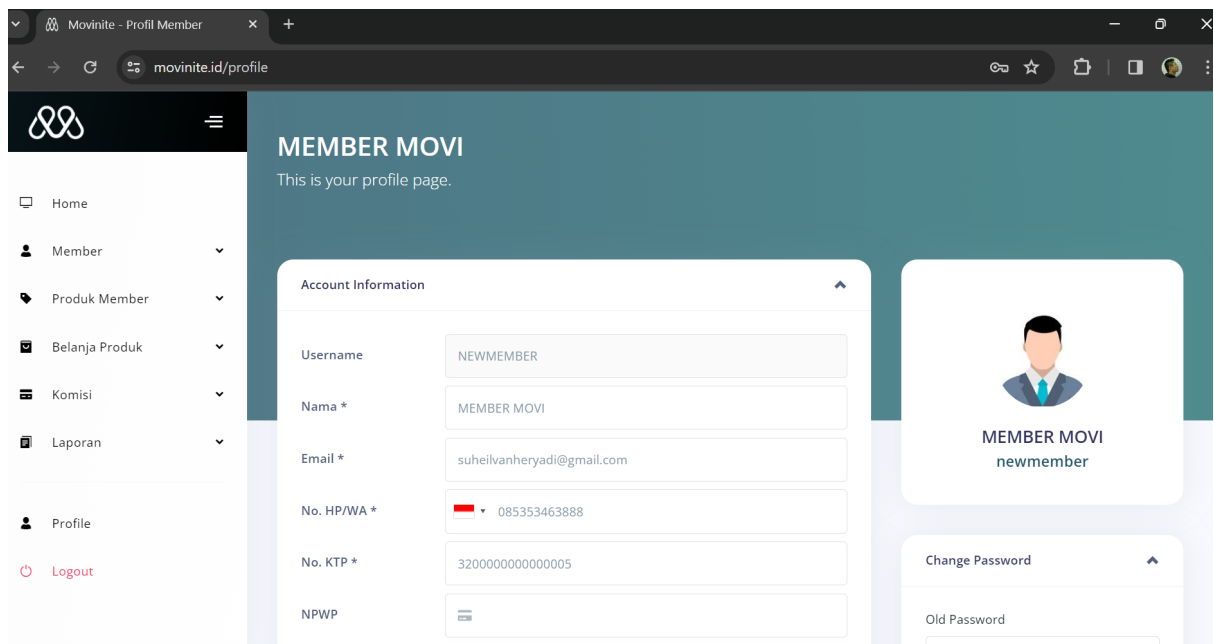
Movinite - Profil Member

movinite.id/profile

Home

Member

Produk Member

Belanja Produk

Komisi

Laporan

Profile

Logout

MEMBER MOVI

This is your profile page.

Account Information

Username NEWMEMBER

Nama * MEMBER MOVI

Email * suheilvanheryadi@gmail.com

No. HP/WA * 085353463888

No. KTP * 3200000000000005

NPWP

MEMBER MOVI
newmember

Change Password

Old Password